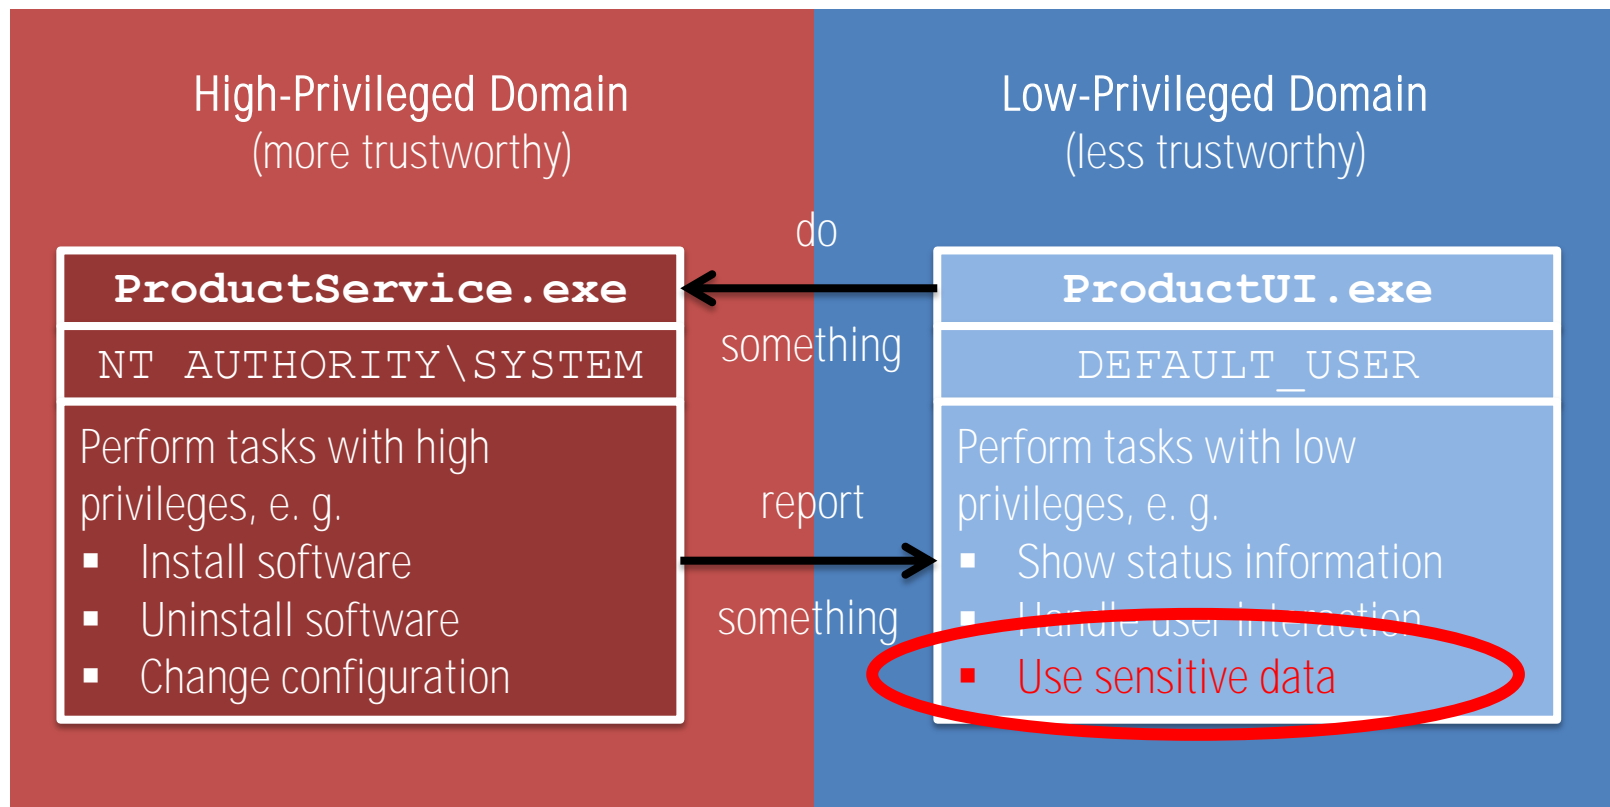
High-Privileged Domain
(more trustworthy)

Low-Privileged Domain
(less trustworthy)

ProductService.exe

NT AUTHORITY\SYSTEM

Perform tasks with high privileges, e. g.
- Install software
- Uninstall software
- Change configuration

do

something

report

something

ProductUI.exe

DEFAULT_USER

Perform tasks with low privileges, e. g.
- Show status information
- Handle user interaction
- Use sensitive data